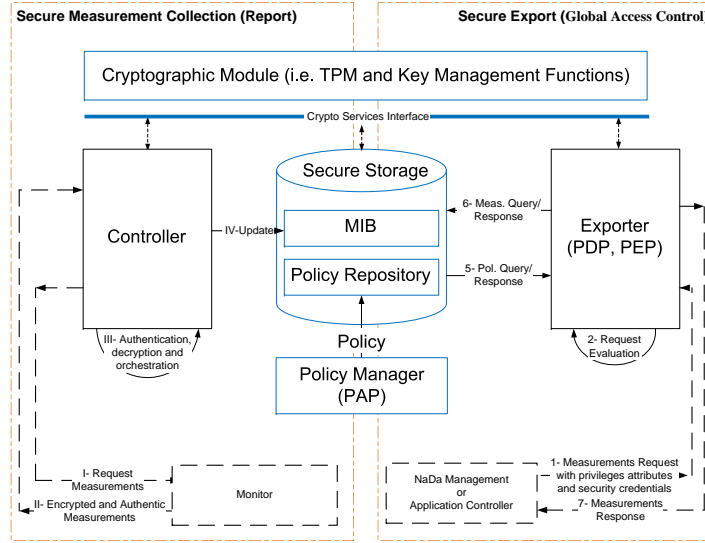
Secure Measurement Collection (Report)

Secure Export (Global Access Control

Cryptographic Module (i.e. TPM and Key Management Functions)

Crypto Services Interface

Secure Storage

MIB

Policy Repository

Controller

IV-Update

III- Authentication, decryption and orchestration

6- Meas. Query/ Response

5- Pol. Query/ Response

Exporter (PDP, PEP)

2- Request Evaluation

Policy

Policy Manager (PAP)

I- Request Measurements

II- Encrypted and Authentic Measurements

Monitor

NaDa Management or Application Controller

1- Measurements Request with privileges attributes and security credentials

7- Measurements Response